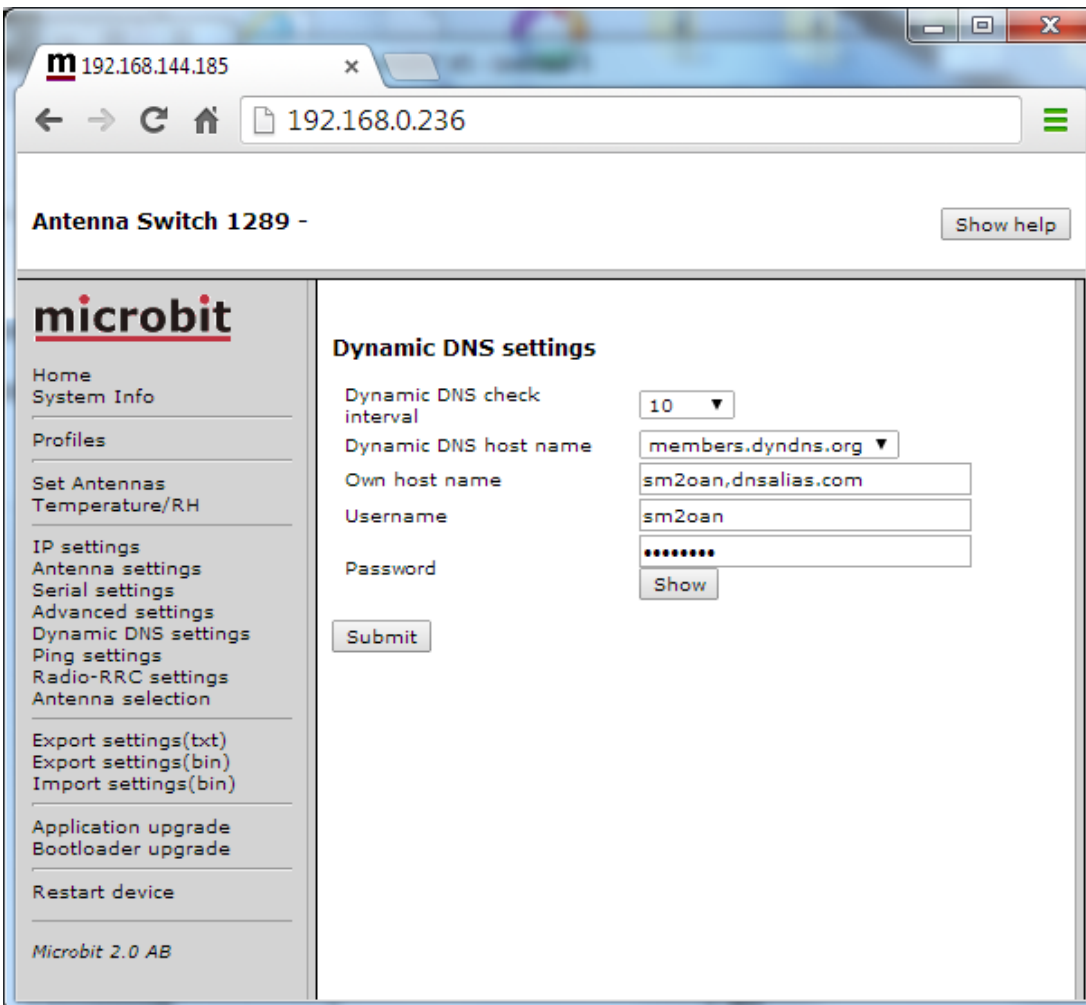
m 192.168.144.185 ×

192.168.0.236

Antenna Switch 1289 -

Show help

microbit

Home
System Info

Profiles

Set Antennas
Temperature/RH

IP settings
Antenna settings
Serial settings
Advanced settings
Dynamic DNS settings
Ping settings
Radio-RRC settings
Antenna selection

Export settings(txt)
Export settings(bin)
Import settings(bin)

Application upgrade
Bootloader upgrade

Restart device

Microbit 2.0 AB

Dynamic DNS settings

| | |
|---|---|
| Dynamic DNS check interval | 10 ▼ |
| Dynamic DNS host name | members.dyndns.org ▼ |
| Own host name | sm2oan,dnsalias.com |
| Username | sm2oan |
| Password | •••••••• Show |

Submit